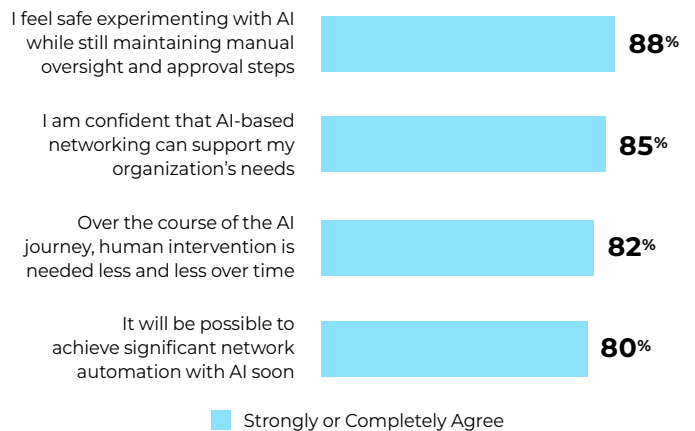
I feel safe experimenting with AI while still maintaining manual oversight and approval steps

88%

I am confident that AI-based networking can support my organization's needs

85%

Over the course of the AI journey, human intervention is needed less and less over time

82%

It will be possible to achieve significant network automation with AI soon

80%

Strongly or Completely Agree